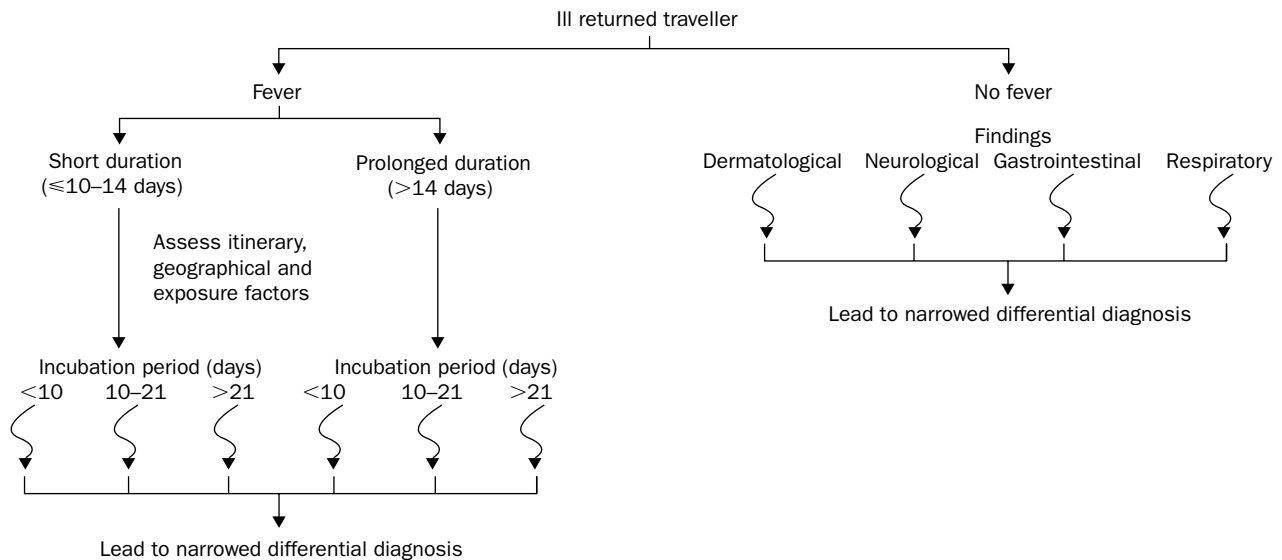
Ill returned traveller

Fever

No fever

Short duration ($\leqslant$10–14 days)

Prolonged duration ($>$14 days)

Assess itinerary, geographical and exposure factors

Incubation period (days)
$<$10 10–21 $>$21

Incubation period (days)
$<$10 10–21 $>$21

Lead to narrowed differential diagnosis

Findings
Dermatological Neurological Gastrointestinal Respiratory

Lead to narrowed differential diagnosis